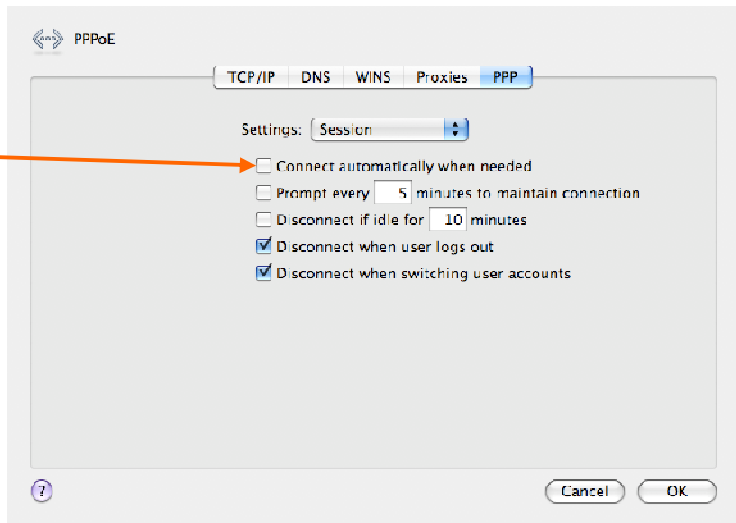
PPPoE

TCP/IP DNS WINS Proxies PPP

Settings: Session

Connect automatically when needed

Prompt every 5 minutes to maintain connection

Disconnect if idle for 10 minutes

Disconnect when user logs out

Disconnect when switching user accounts

?

Cancel OK